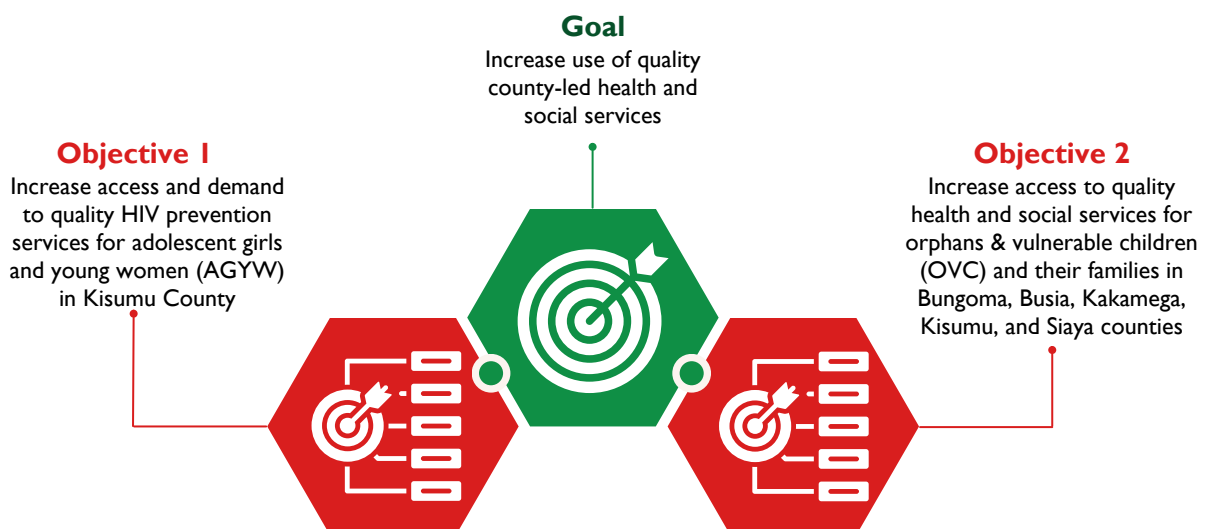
Goal
Increase use of quality county-led health and social services

Objective 1
Increase access and demand to quality HIV prevention services for adolescent girls and young women (AGYW) in Kisumu County

Objective 2
Increase access to quality health and social services for orphans & vulnerable children (OVC) and their families in Bungoma, Busia, Kakamega, Kisumu, and Siaya counties